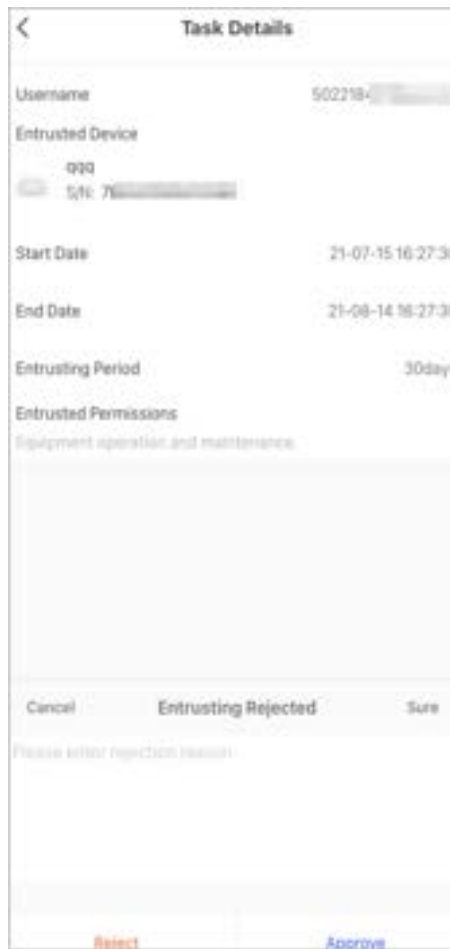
<

Task Details

Username 502218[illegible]

Entrusted Device

qqq
S/N: 7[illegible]

Start Date 21-07-15 16:27:3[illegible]

End Date 21-08-14 16:27:3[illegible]

Entrusting Period 30day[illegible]

Entrusted Permissions

Equipment operation and maintenance

Cancel Entrusting Rejected Sure

Please enter rejection reason

Reject Approve